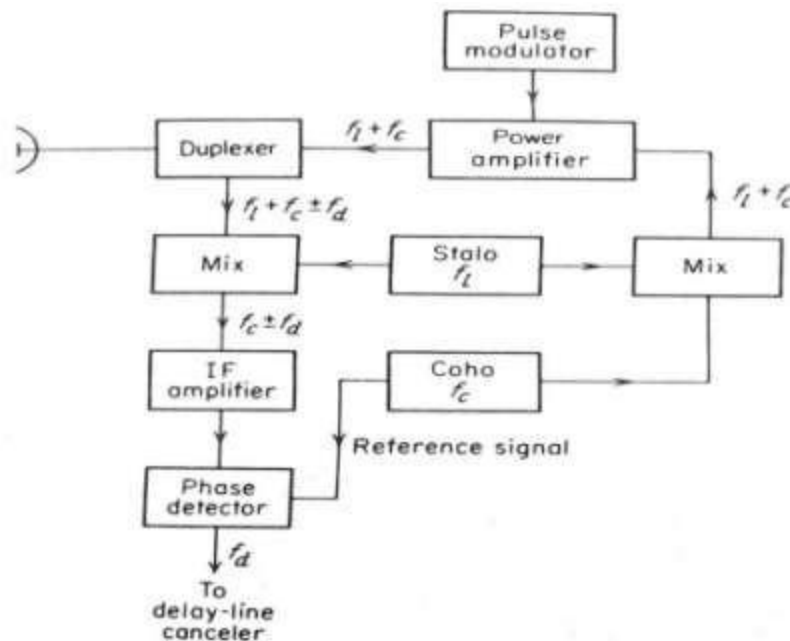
Pulse modulator

Duplexer

$f_l + f_c$

Power amplifier

$f_l + f_c \pm f_d$

$f_l + f_c$

Mix

Stalo $f_l$

Mix

$f_c \pm f_d$

IF amplifier

Coho $f_c$

Reference signal

Phase detector

$f_d$

To delay-line canceler